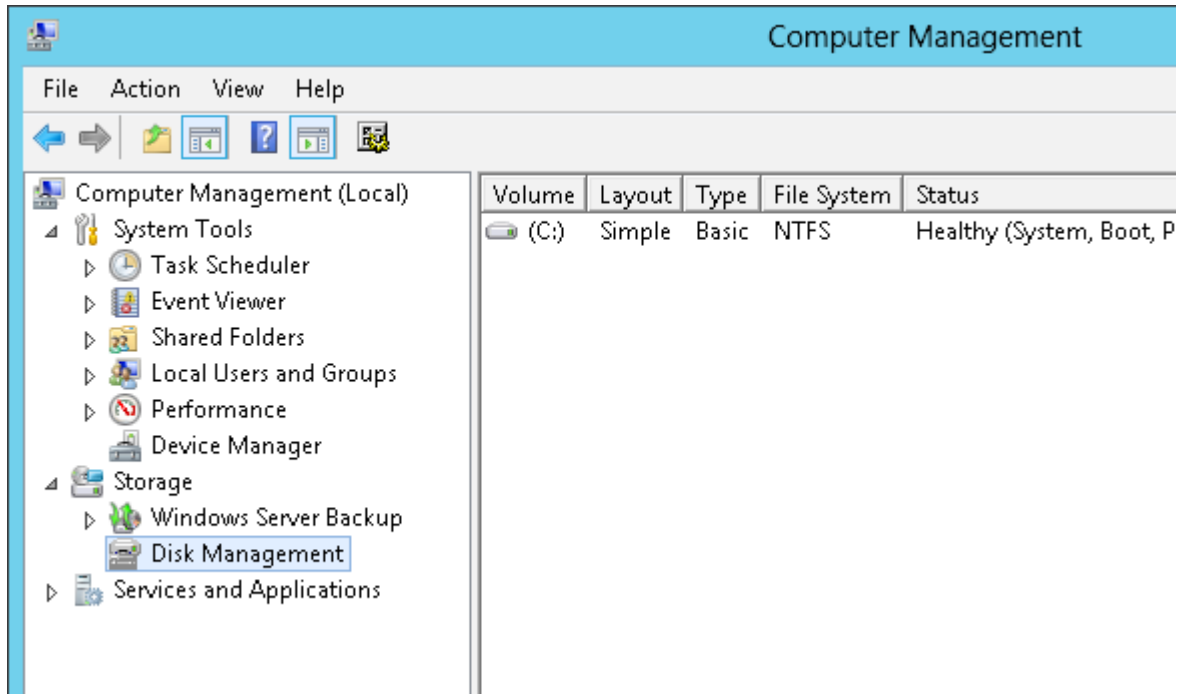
Computer Management

File Action View Help

Computer Management (Local)
System Tools
Task Scheduler
Event Viewer
Shared Folders
Local Users and Groups
Performance
Device Manager
Storage
Windows Server Backup
Disk Management
Services and Applications

| Volume | Layout | Type | File System | Status |
|---|---|---|---|---|
| (C:) | Simple | Basic | NTFS | Healthy (System, Boot, P |